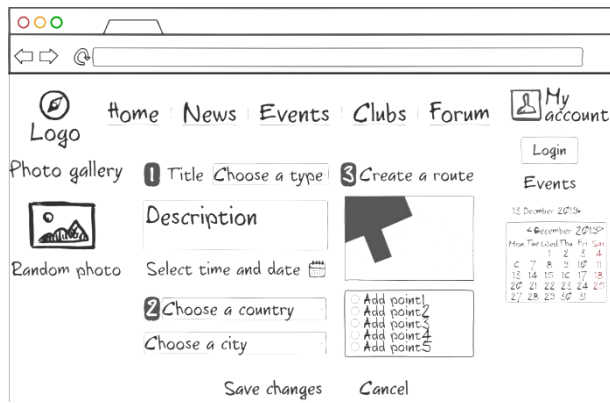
Logo

Home News Events Clubs Forum

My account

Login

Events

13 December 2019

< December 2019 >

| Mon | Tue | Wed | Thu | Fri | Sat |
|---|---|---|---|---|---|
| | | | 1 | 2 | 3 | 4 |
| 6 | 7 | 8 | 9 | 10 | 11 |
| 13 | 14 | 15 | 16 | 17 | 18 |
| 20 | 21 | 22 | 23 | 24 | 25 |
| 27 | 28 | 29 | 30 | 31 | |

Photo gallery

Random photo

1 Title Choose a type

Description

Select time and date

2 Choose a country

Choose a city

3 Create a route

Add point1
Add point2
Add point3
Add point4
Add point5

Save changes Cancel